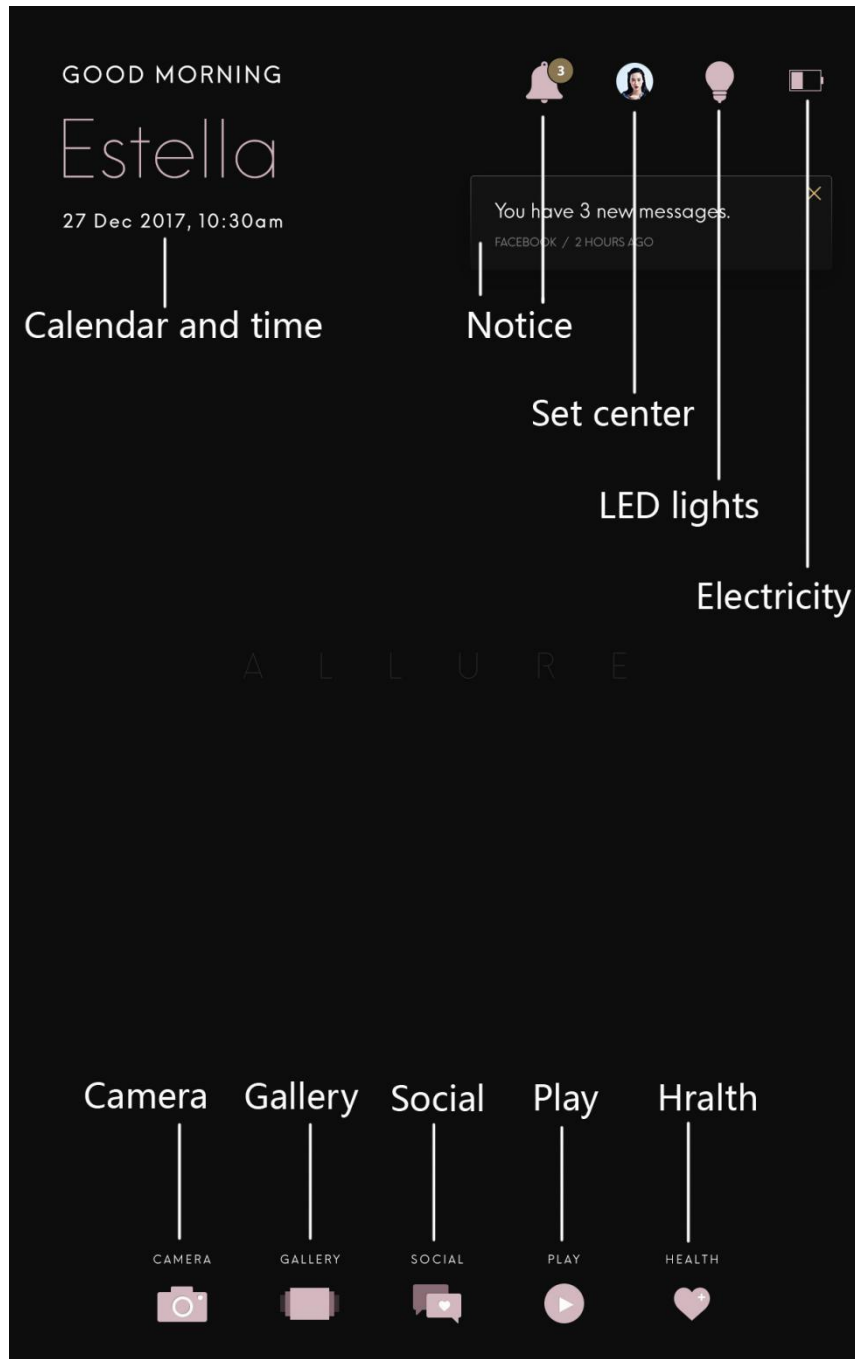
GOOD MORNING

Estella

27 Dec 2017, 10:30am

3

You have 3 new messages.

FACEBOOK / 2 HOURS AGO

Calendar and time

Notice

Set center

LED lights

Electricity

A L L U R E

Camera Gallery Social Play Hralth

CAMERA GALLERY SOCIAL PLAY HEALTH